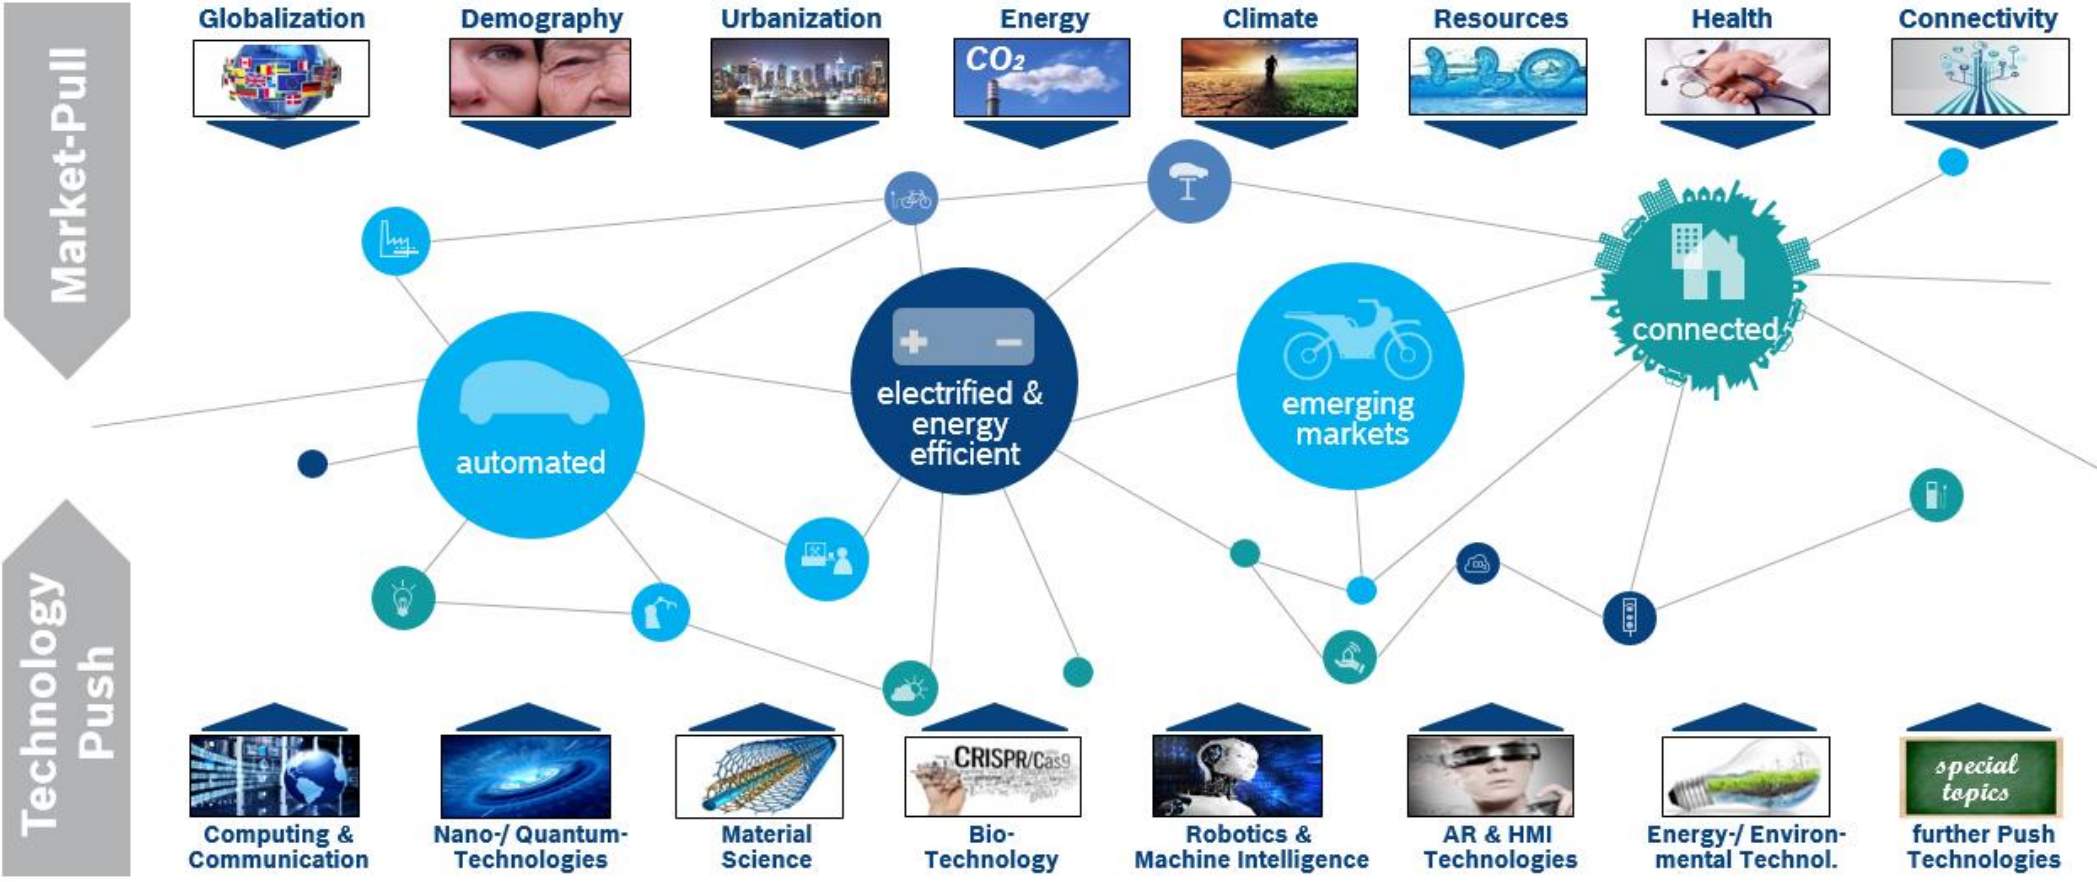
Market-Pull

Globalization
Demography
Urbanization
Energy
$CO_2$
Climate
Resources
Health
Connectivity

automated
electrified & energy efficient
emerging markets
connected

Technology Push

CRISPR/Cas9
special topics

Computing & Communication
Nano-/ Quantum-Technologies
Material Science
Bio-Technology
Robotics & Machine Intelligence
AR & HMI Technologies
Energy-/ Environmental Technol.
further Push Technologies